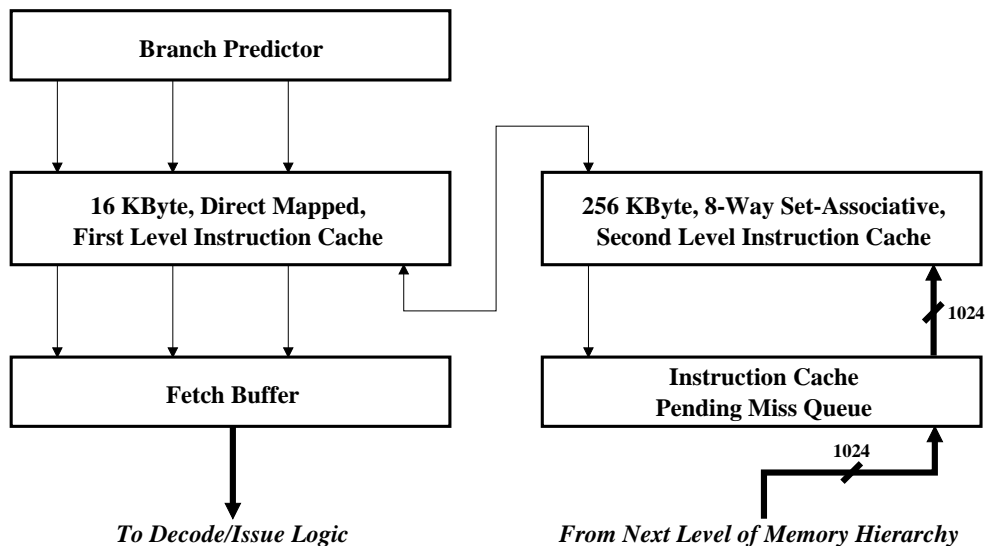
Branch Predictor

16 KByte, Direct Mapped, First Level Instruction Cache

256 KByte, 8-Way Set-Associative, Second Level Instruction Cache

1024

Fetch Buffer

Instruction Cache Pending Miss Queue

1024

To Decode/Issue Logic

From Next Level of Memory Hierarchy